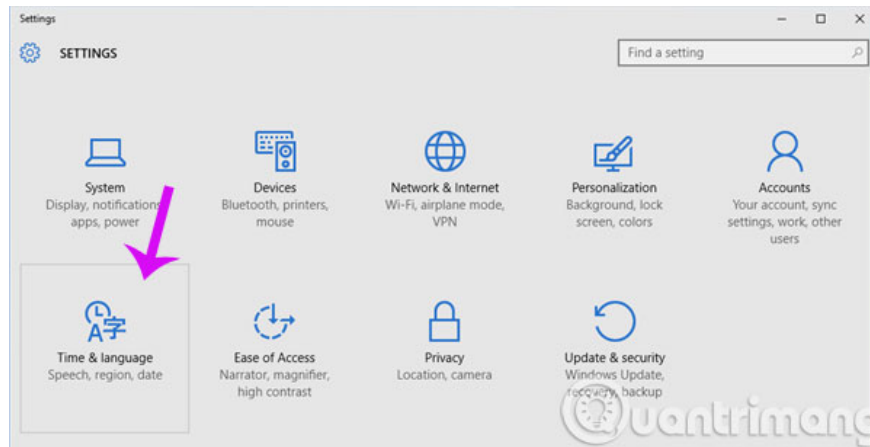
Settings

SETTINGS

Find a setting

System
Display, notifications, apps, power

Devices
Bluetooth, printers, mouse

Network & Internet
Wi-Fi, airplane mode, VPN

Personalization
Background, lock screen, colors

Accounts
Your account, sync settings, work, other users

Time & language
Speech, region, date

Ease of Access
Narrator, magnifier, high contrast

Privacy
Location, camera

Update & security
Windows Update, recovery, backup

Quantrimang